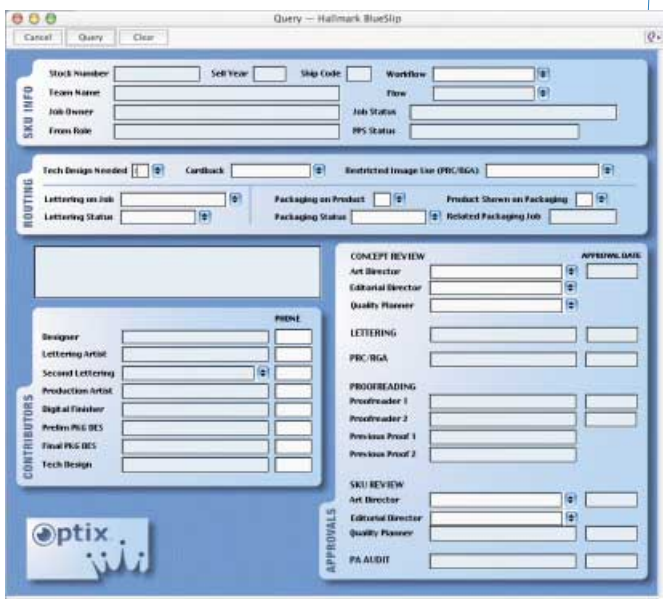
Query — Hallmark BlueSlip

Cancel
Query
Clear

SKU INFO
Stock Number
Sell Year
Ship Code
Workflow
Team Name
Flow
Job Owner
Job Status
From Role
PPS Status

ROUTING
Tech Design Needed
Cardback
Restricted Image Use (PRC/BGA)
Lettering on Job
Lettering Status
Packaging on Product
Product Shown on Packaging
Packaging Status
Related Packaging Job

CONCEPT REVIEW
APPROVAL DATE
Art Director
Editorial Director
Quality Planner

LETTERING

PRC/BGA

PROOFREADING
Proofreader 1
Proofreader 2
Previous Proof 1
Previous Proof 2

SKU REVIEW
Art Director
Editorial Director
Quality Planner

PA AUDIT

APPROVALS

CONTRIBUTORS
PHONE
Designer
Lettering Artist
Second Lettering
Production Artist
Digital Finisher
Prelim PKG DES
Final PKG DES
Tech Design

optix